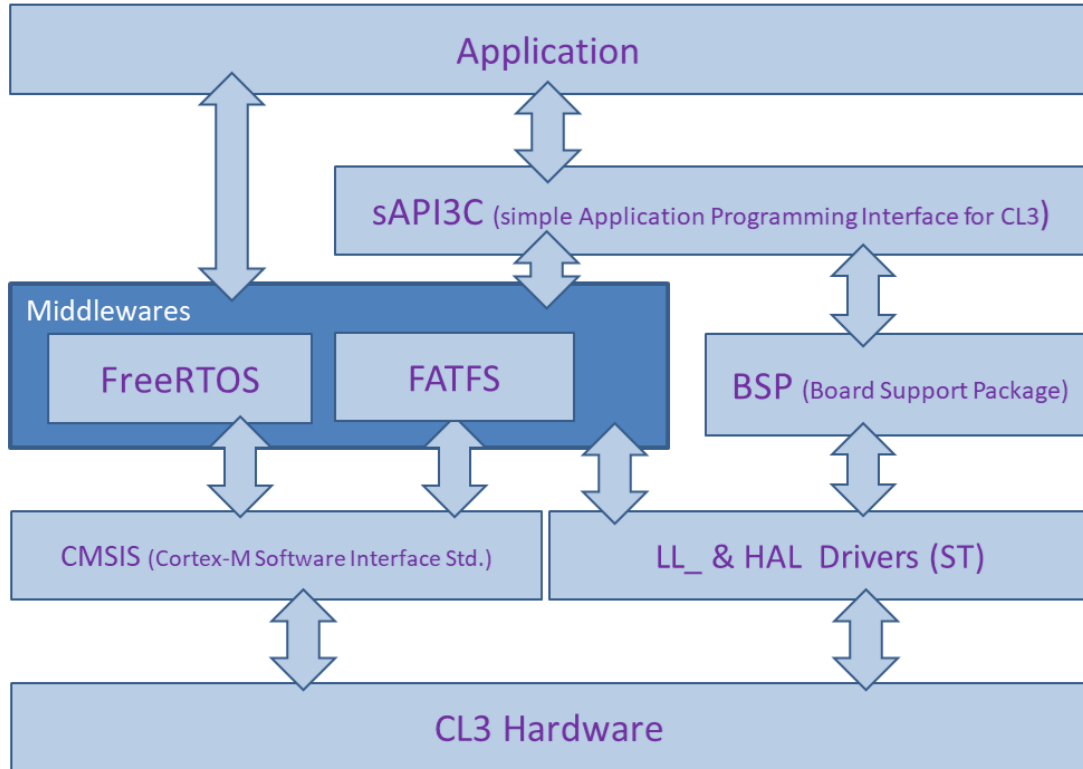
Application

sAPI3C (simple Application Programming Interface for CL3)

Middlewares

FreeRTOS

FATFS

BSP (Board Support Package)

CMSIS (Cortex-M Software Interface Std.)

LL_ & HAL Drivers (ST)

CL3 Hardware